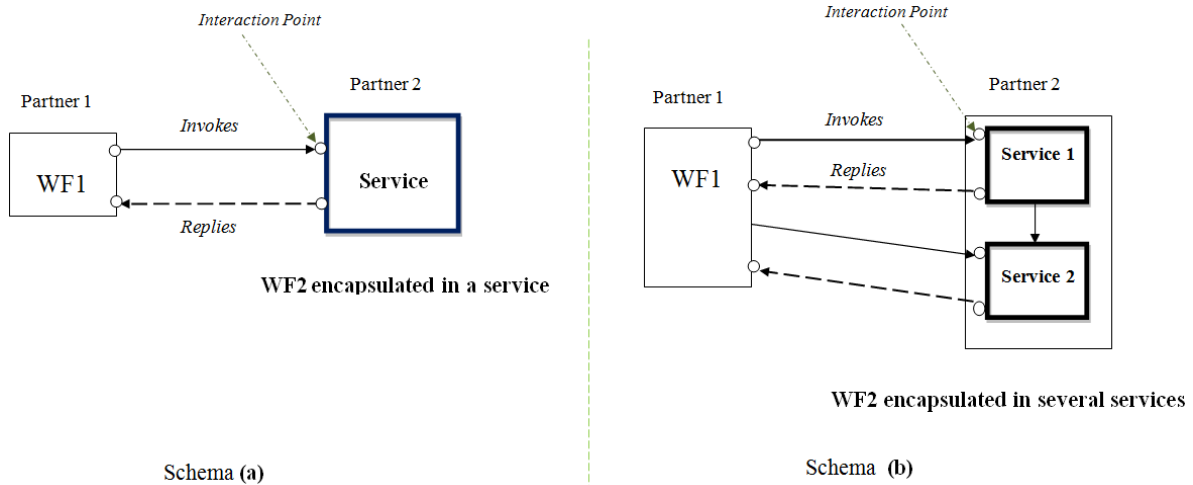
Interaction Point

Partner 1

Partner 2

WF1

Invokes

Replies

Service

WF2 encapsulated in a service

Schema (a)

Interaction Point

Partner 1

Partner 2

WF1

Invokes

Replies

Service 1

Service 2

WF2 encapsulated in several services

Schema (b)